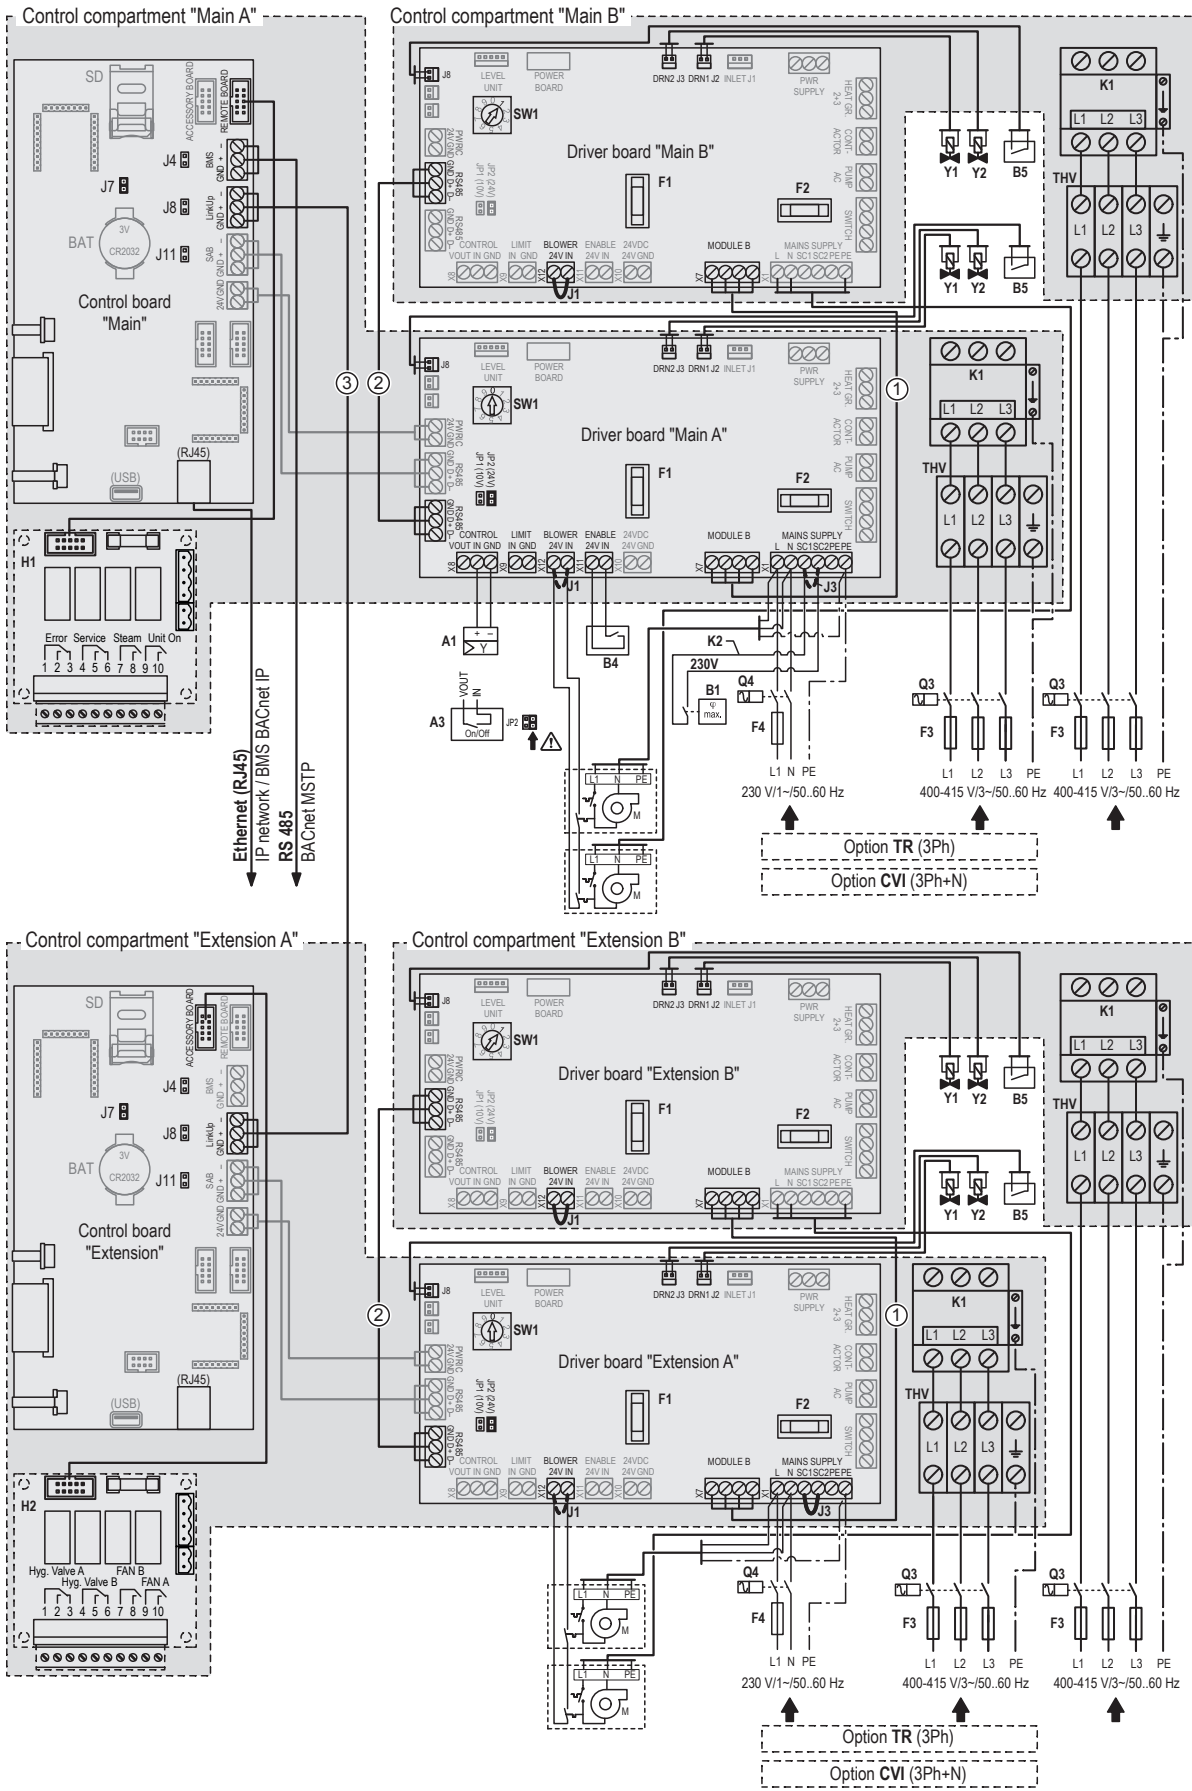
Control compartment "Main A"

SD
ACCESSORY BOARD
REMOTE BOARD
J4
BMS GND + -
J7
J8
LinkUp GND + -
BAT
3V CR2032
J11
SAB GND + -
24V GND
Control board "Main"
(RJ45)
(USB)

H1
Error Service Steam Unit On
1 2 3 4 5 6 7 8 9 10

③ ②

Ethernet (RJ45)
IP network / BMS BACnet IP
RS 485
BACnet MSTP

Control compartment "Main B"

J8
LEVEL UNIT
POWER BOARD
DRN2 J3 DRN1 J2 INLET J1
PWR SUPPLY
SW1
HEAT GR. 2+3
CONT-ACTOR
PUMP AC
SWITCH
PWRC 24V GND
RS485 GND D+ D-
RS485 GND D+ D-
JP1 (10V) JP2 (24V)
Driver board "Main B"
F1
F2
CONTROL VOUT IN GND
LIMIT IN GND
BLOWER 24V IN
ENABLE 24V IN
24VDC 24V GND
MODULE B
MAINS SUPPLY L N SC1 SC2 PE PE
X8 X9 X12 X11 X10 X7 X1
J1
Y1 Y2 B5
Y1 Y2 B5
K1
L1 L2 L3
THV
L1 L2 L3

J8
LEVEL UNIT
POWER BOARD
DRN2 J3 DRN1 J2 INLET J1
PWR SUPPLY
SW1
HEAT GR. 2+3
CONT-ACTOR
PUMP AC
SWITCH
Driver board "Main A"
JP1 (10V) JP2 (24V)
F1
F2
CONTROL VOUT IN GND
LIMIT IN GND
BLOWER 24V IN
ENABLE 24V IN
24VDC 24V GND
MODULE B
MAINS SUPPLY L N SC1 SC2 PE PE
X8 X9 X12 X11 X10 X7 X1
J1
J3
①
K1
L1 L2 L3
THV
L1 L2 L3

A1 + - Y
B4
K2
230V
B1 φ max.
Q4
F4
A3 VOUT IN On/Off JP2
L1 N PE
M
L1 N PE
M
L1 N PE
230 V/1~/50..60 Hz
Q3
F3
L1 L2 L3 PE
400-415 V/3~/50..60 Hz
Q3
F3
L1 L2 L3 PE
400-415 V/3~/50..60 Hz
Option TR (3Ph)
Option CVI (3Ph+N)

Control compartment "Extension A"

SD
ACCESSORY BOARD
REMOTE BOARD
J4
BMS GND + -
J7
J8
LinkUp GND + -
BAT
3V CR2032
J11
SAB GND + -
24V GND
Control board "Extension"
(RJ45)
(USB)

H2
Hyg. Valve A FAN B
Hyg. Valve B FAN A
1 2 3 4 5 6 7 8 9 10

②

Control compartment "Extension B"

J8
LEVEL UNIT
POWER BOARD
DRN2 J3 DRN1 J2 INLET J1
PWR SUPPLY
SW1
HEAT GR. 2+3
CONT-ACTOR
PUMP AC
SWITCH
Driver board "Extension B"
F1
F2
CONTROL VOUT IN GND
LIMIT IN GND
BLOWER 24V IN
ENABLE 24V IN
24VDC 24V GND
MODULE B
MAINS SUPPLY L N SC1 SC2 PE PE
J1
Y1 Y2 B5
Y1 Y2 B5
K1
L1 L2 L3
THV
L1 L2 L3

J8
LEVEL UNIT
POWER BOARD
DRN2 J3 DRN1 J2 INLET J1
PWR SUPPLY
SW1
Driver board "Extension A"
F1
F2
CONTROL VOUT IN GND
LIMIT IN GND
BLOWER 24V IN
ENABLE 24V IN
24VDC 24V GND
MODULE B
MAINS SUPPLY L N SC1 SC2 PE PE
J1
J3
①
K1
L1 L2 L3
THV
L1 L2 L3

Q4
F4
L1 N PE
M
L1 N PE
M
L1 N PE
230 V/1~/50..60 Hz
Q3
F3
L1 L2 L3 PE
400-415 V/3~/50..60 Hz
Q3
F3
L1 L2 L3 PE
400-415 V/3~/50..60 Hz
Option TR (3Ph)
Option CVI (3Ph+N)